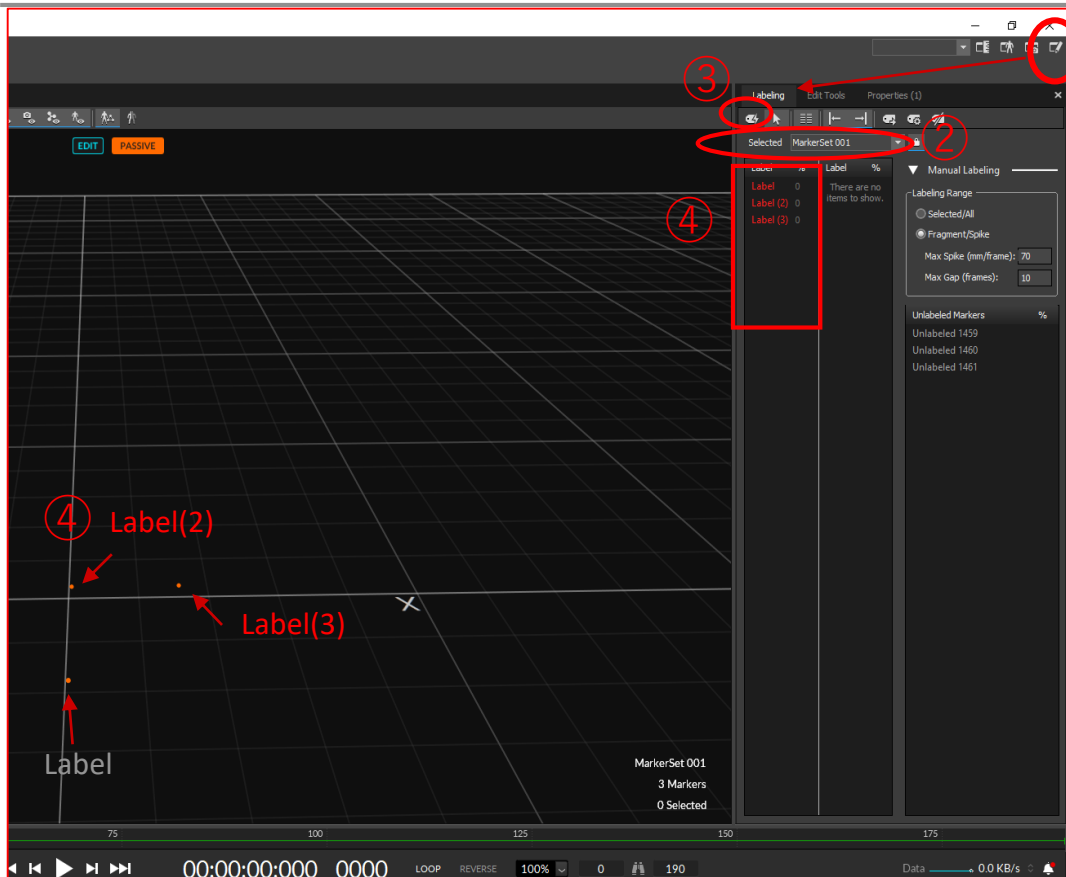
EDIT PASSIVE

③

Labeling Edit Tools Properties (1)

Selected MarkerSet 001 ②

| Label | % |
|---|---|
| Label | 0 |
| Label (2) | 0 |
| Label (3) | 0 |

| Label | % |
|---|---|
| There are no items to show. | |

④

Manual Labeling

Labeling Range

Selected/All

Fragment/Spike

Max Spike (mm/frame): 70

Max Gap (frames): 10

| Unlabeled Markers | % |
|---|---|
| Unlabeled 1459 | |
| Unlabeled 1460 | |
| Unlabeled 1461 | |

④ Label(2)

Label(3)

Label

MarkerSet 001
3 Markers
0 Selected

75 100 125 150 175

00:00:00:000 0000 LOOP REVERSE 100% 0 190

Data 0.0 KB/s